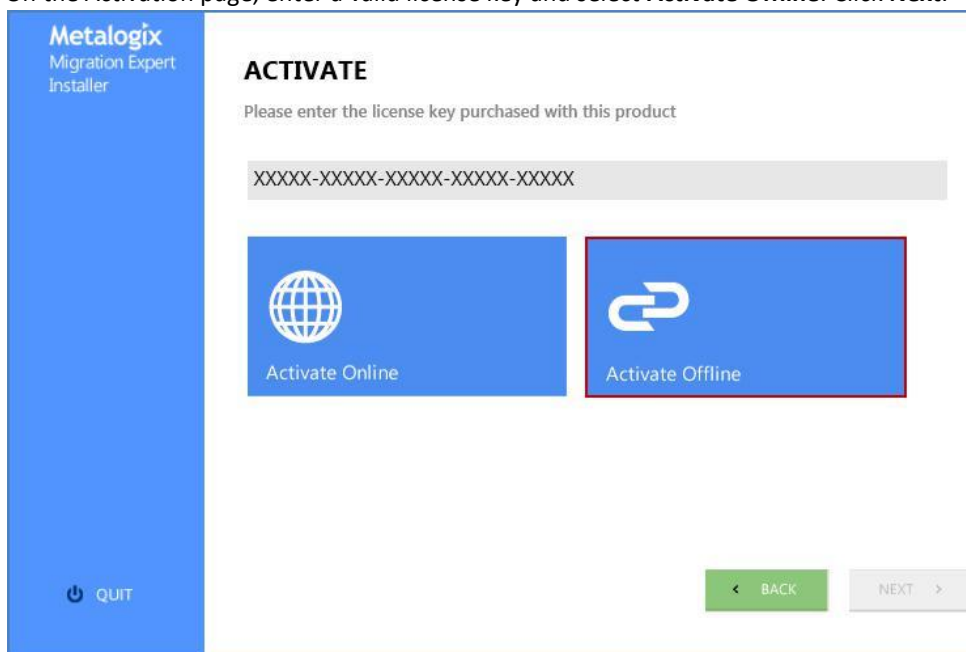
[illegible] page, enter a valid license key and select Activate Offline. Click Next.

Metalogix
Migration Expert
Installer

ACTIVATE

Please enter the license key purchased with this product

XXXXX-XXXXX-XXXXX-XXXXX-XXXXX

Activate Online

Activate Offline

QUIT

< BACK

NEXT >